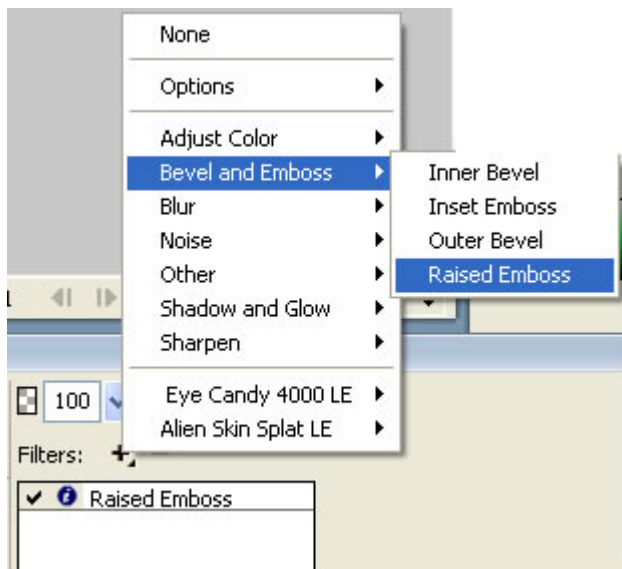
None

Options

Adjust Color
Bevel and Emboss
Blur
Noise
Other
Shadow and Glow
Sharpen

Eye Candy 4000 LE
Alien Skin Splat LE

Inner Bevel
Inset Emboss
Outer Bevel
Raised Emboss

100

Filters:

Raised Emboss